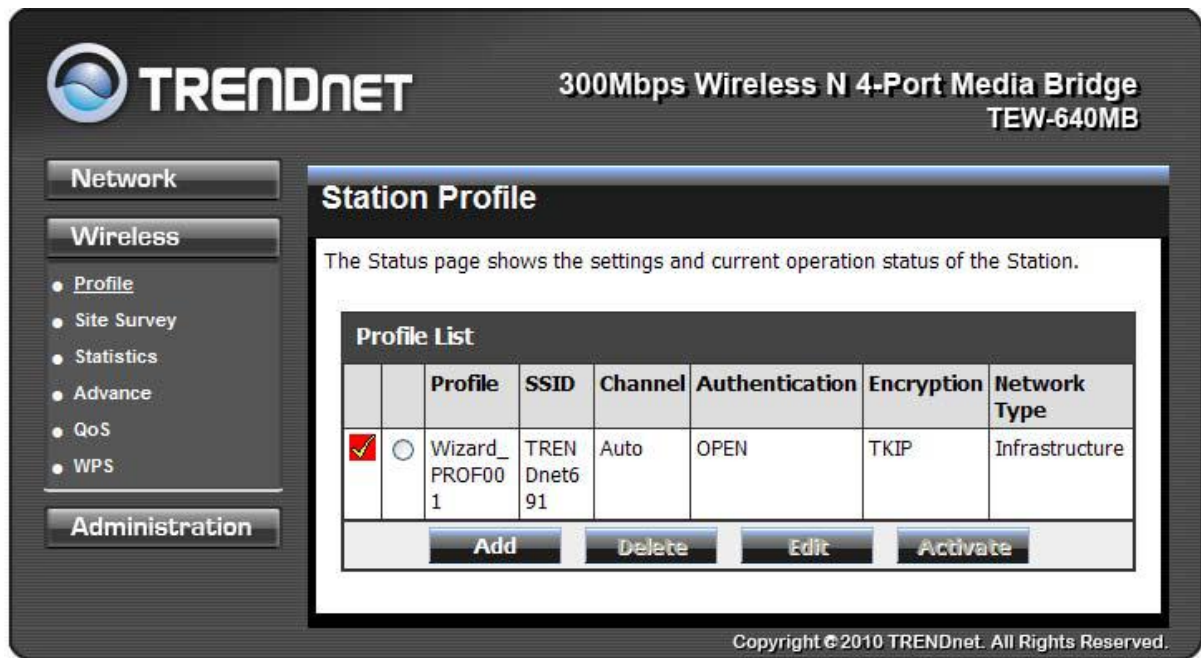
TRENDnet

300Mbps Wireless N 4-Port Media Bridge
TEW-640MB

Network

Wireless

- Profile
- Site Survey
- Statistics
- Advance
- QoS
- WPS

Administration

Station Profile

The Status page shows the settings and current operation status of the Station.

Profile List

| | | Profile | SSID | Channel | Authentication | Encryption | Network Type |
|---|---|---|---|---|---|---|---|
| ✓ | ○ | Wizard_PROF001 | TRENDnet691 | Auto | OPEN | TKIP | Infrastructure |

Add Delete Edit Activate

Copyright © 2010 TRENDnet. All Rights Reserved.